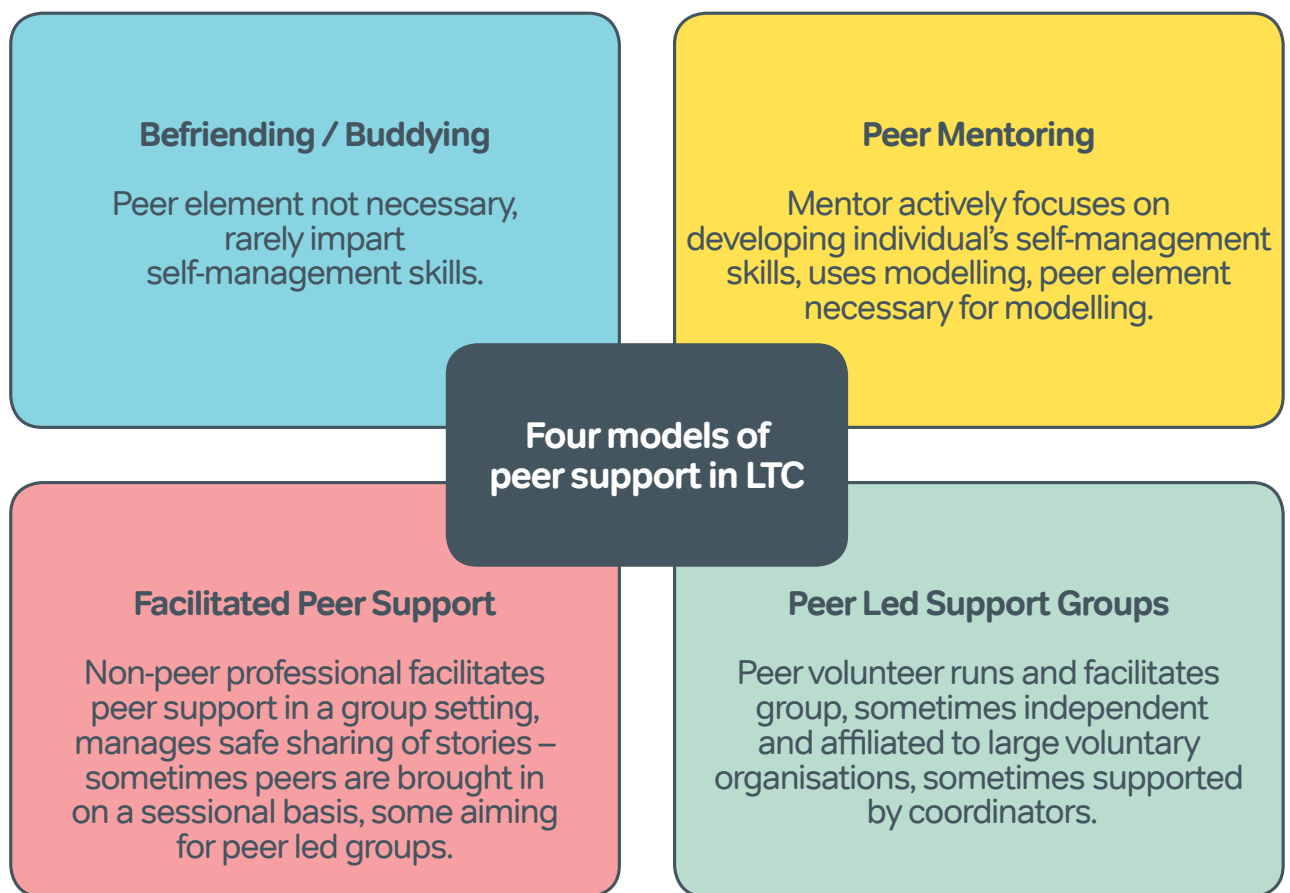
Befriending / Buddying

Peer element not necessary, rarely impart self-management skills.

Peer Mentoring

Mentor actively focuses on developing individual's self-management skills, uses modelling, peer element necessary for modelling.

Four models of peer support in LTC

Facilitated Peer Support

Non-peer professional facilitates peer support in a group setting, manages safe sharing of stories – sometimes peers are brought in on a sessional basis, some aiming for peer led groups.

Peer Led Support Groups

Peer volunteer runs and facilitates group, sometimes independent and affiliated to large voluntary organisations, sometimes supported by coordinators.